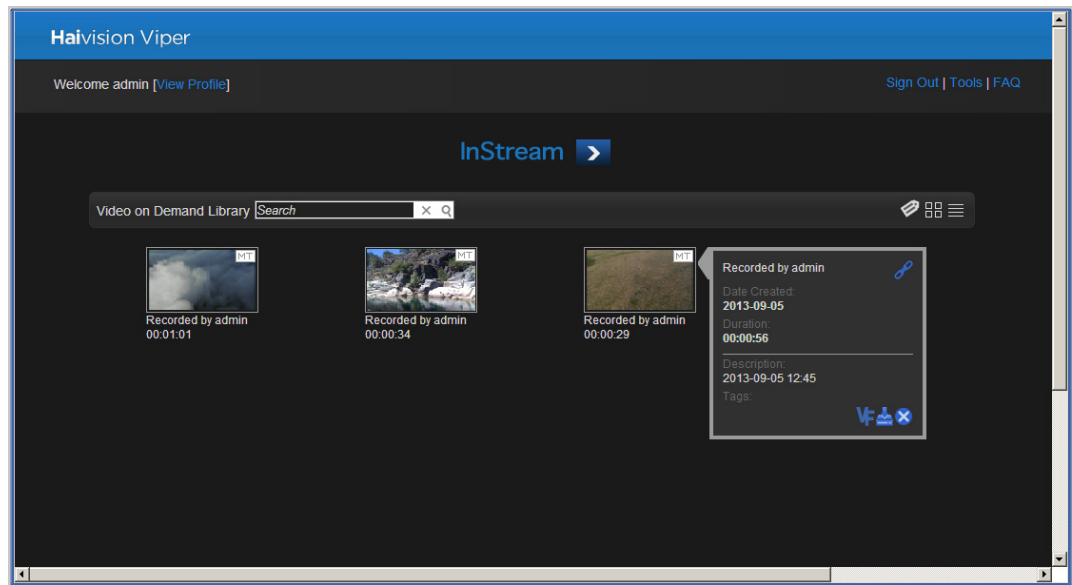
Haivision Viper

Welcome admin [View Profile]

Sign Out | Tools | FAQ

InStream

Video on Demand Library Search

MT
Recorded by admin
00:01:01

MT
Recorded by admin
00:00:34

MT
Recorded by admin
00:00:29

Recorded by admin
Date Created:
2013-09-05
Duration:
00:00:56
Description:
2013-09-05 12:45
Tags: